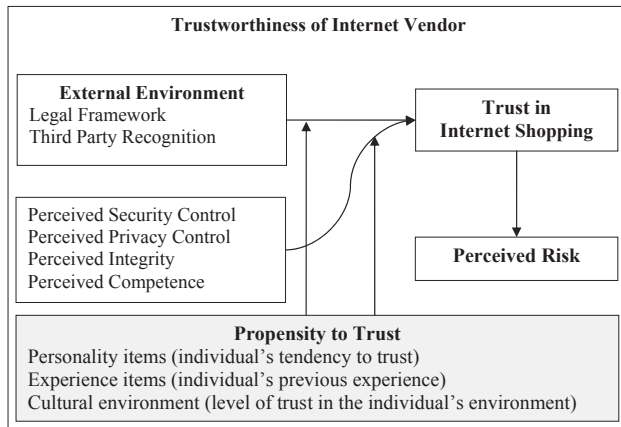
Trustworthiness of Internet Vendor

External Environment
Legal Framework
Third Party Recognition

Trust in Internet Shopping

Perceived Security Control
Perceived Privacy Control
Perceived Integrity
Perceived Competence

Perceived Risk

Propensity to Trust
Personality items (individual's tendency to trust)
Experience items (individual's previous experience)
Cultural environment (level of trust in the individual's environment)